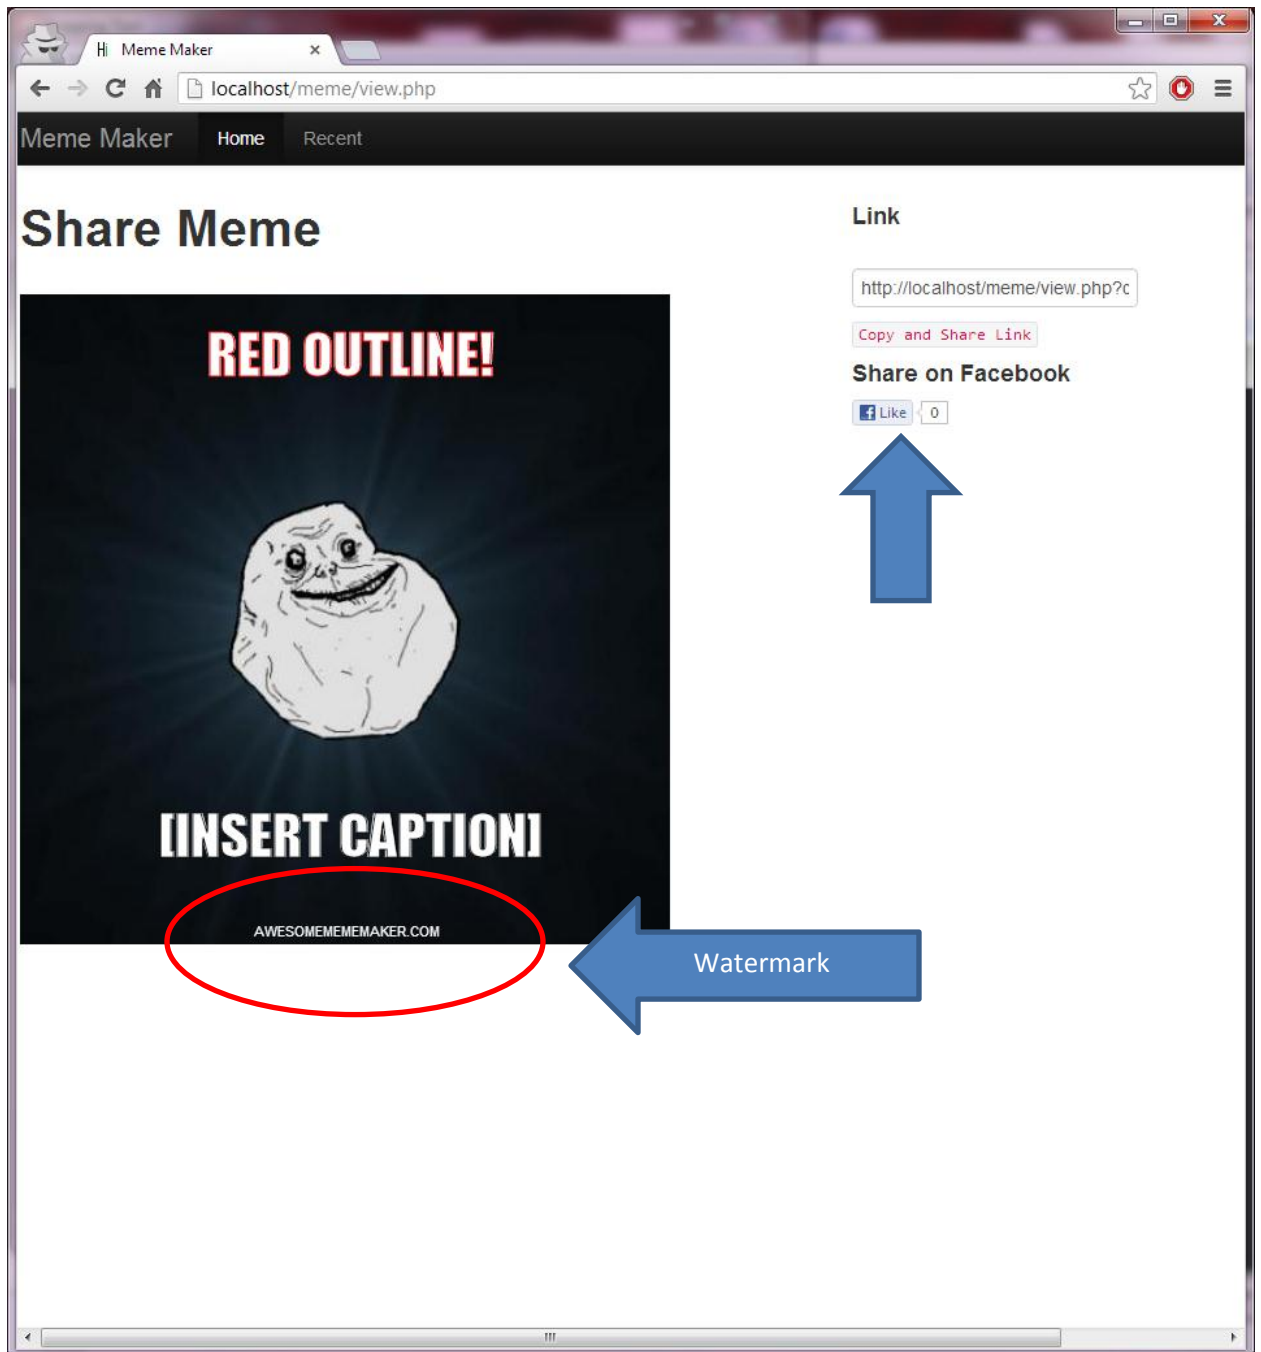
Hi Meme Maker ×

localhost/meme/view.php

Meme Maker Home Recent

Share Meme

RED OUTLINE!

[INSERT CAPTION]

AWESOMEMEMEMAKER.COM

Link

http://localhost/meme/view.php?c

Copy and Share Link

Share on Facebook

Like 0

Watermark